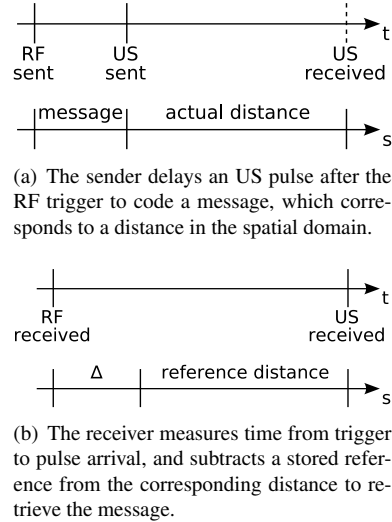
t

RF sent

US sent

US received

message

actual distance

s

(a) The sender delays an US pulse after the RF trigger to code a message, which corresponds to a distance in the spatial domain.

t

RF received

US received

Δ

reference distance

s

(b) The receiver measures time from trigger to pulse arrival, and subtracts a stored reference from the corresponding distance to retrieve the message.